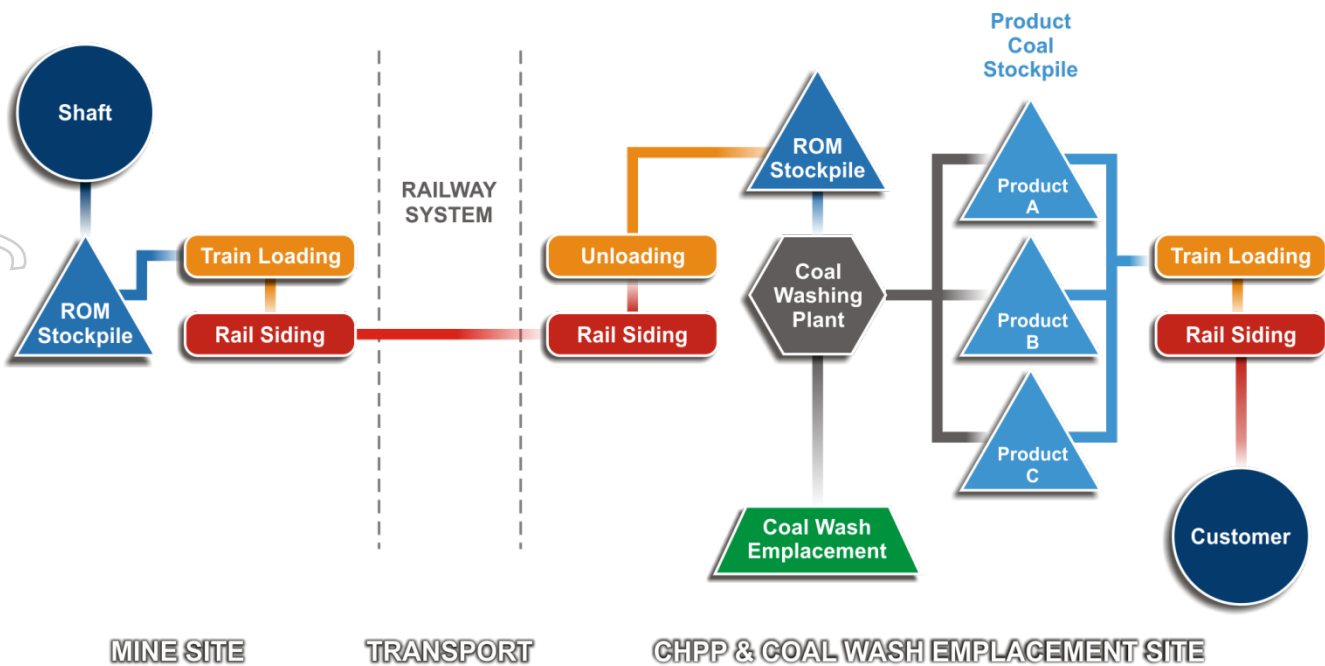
Shaft

ROM Stockpile

Train Loading

Rail Siding

RAILWAY SYSTEM

Unloading

Rail Siding

ROM Stockpile

Coal Washing Plant

Coal Wash Emplacement

Product Coal Stockpile

Product A

Product B

Product C

Train Loading

Rail Siding

Customer

MINE SITE

TRANSPORT

CHPP & COAL WASH EMPLACEMENT SITE